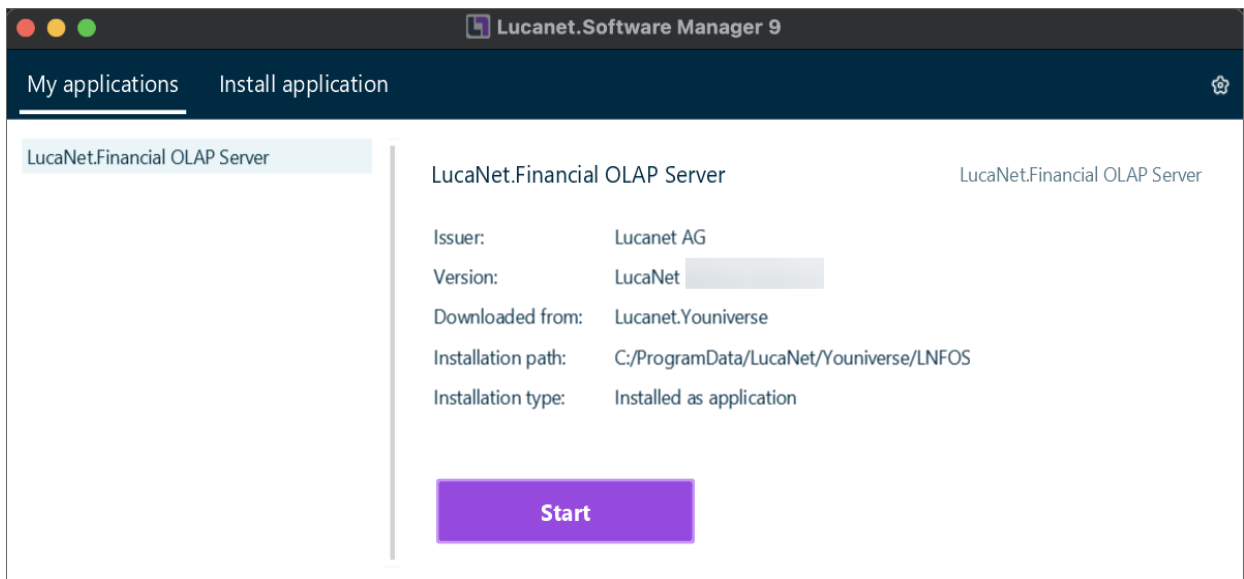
Lucanet.Software Manager 9

My applications Install application

LucaNet.Financial OLAP Server

LucaNet.Financial OLAP Server

LucaNet.Financial OLAP Server

| | |
|---|---|
| Issuer: | Lucanet AG |
| Version: | LucaNet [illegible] |
| Downloaded from: | Lucanet.Youniverse |
| Installation path: | C:/ProgramData/LucaNet/Youniverse/LNFOS |
| Installation type: | Installed as application |

Start